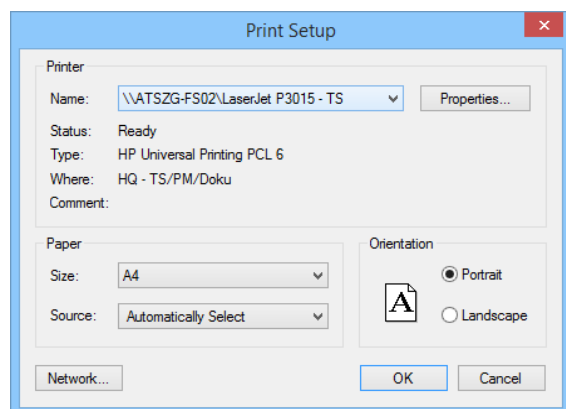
Print Setup

Printer

Name: \\ATSZG-FS02\LaserJet P3015 - TS

Properties...

Status: Ready

Type: HP Universal Printing PCL 6

Where: HQ - TS/PM/Doku

Comment:

Paper

Size: A4

Source: Automatically Select

Orientation

A

Portrait

Landscape

Network...

OK

Cancel